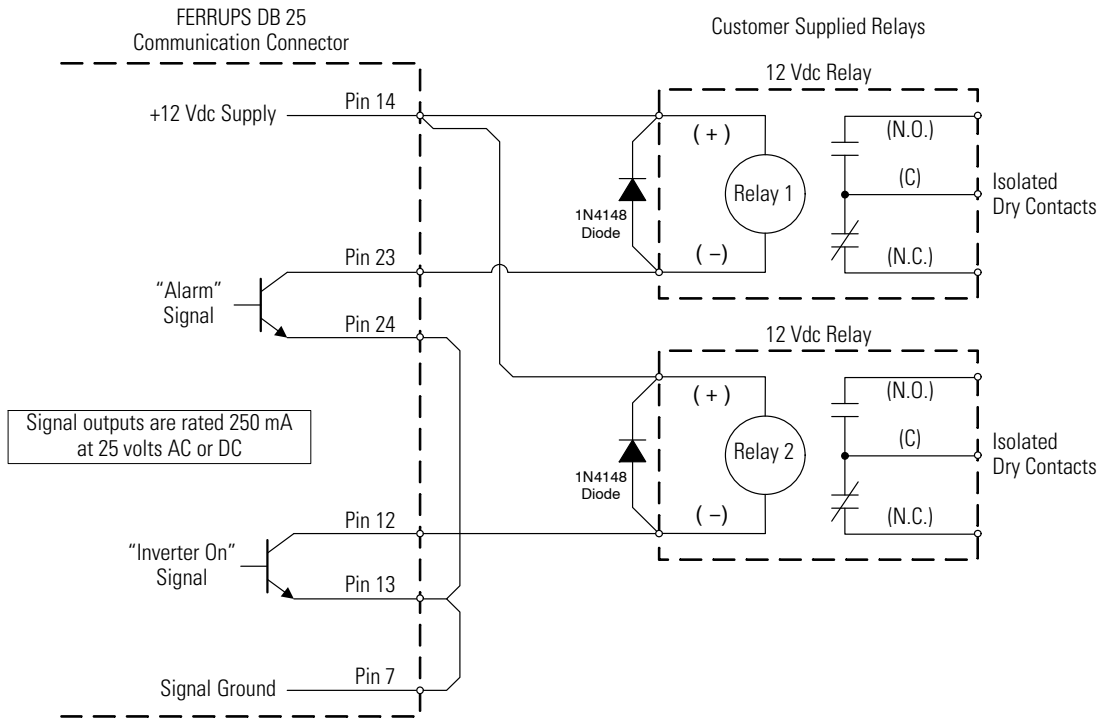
FERRUPS DB 25
Communication Connector

Customer Supplied Relays

12 Vdc Relay

+12 Vdc Supply

Pin 14

( + )

(N.O.)

Relay 1

(C)

Isolated
Dry Contacts

1N4148
Diode

Pin 23

( – )

(N.C.)

"Alarm"
Signal

Pin 24

12 Vdc Relay

( + )

(N.O.)

Signal outputs are rated 250 mA
at 25 volts AC or DC

Relay 2

(C)

Isolated
Dry Contacts

1N4148
Diode

Pin 12

( – )

(N.C.)

"Inverter On"
Signal

Pin 13

Signal Ground

Pin 7